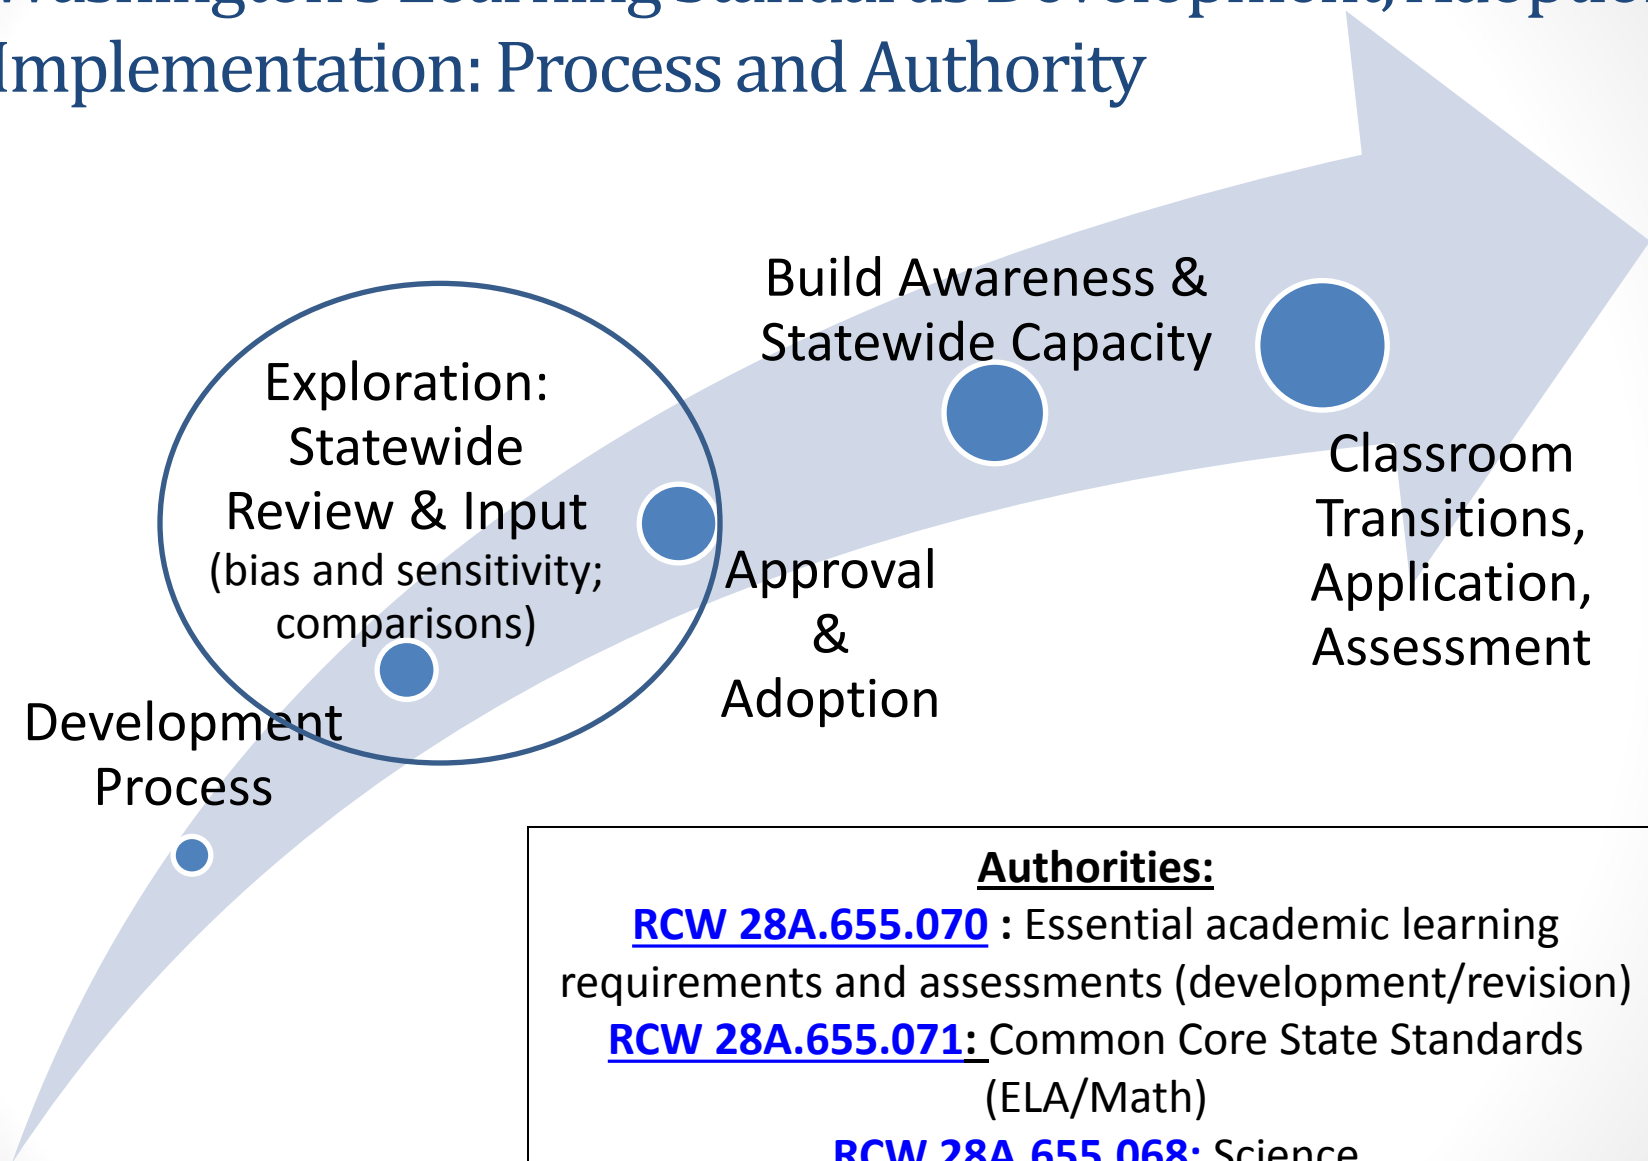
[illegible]
Implementation: Process and Authority

Build Awareness & Statewide Capacity

Exploration: Statewide Review & Input (bias and sensitivity; comparisons)

Classroom Transitions, Application, Assessment

Approval & Adoption

Development Process

Authorities:
RCW 28A.655.070 : Essential academic learning requirements and assessments (development/revision)
RCW 28A.655.071: Common Core State Standards (ELA/Math)
RCW 28A.655.068: Science